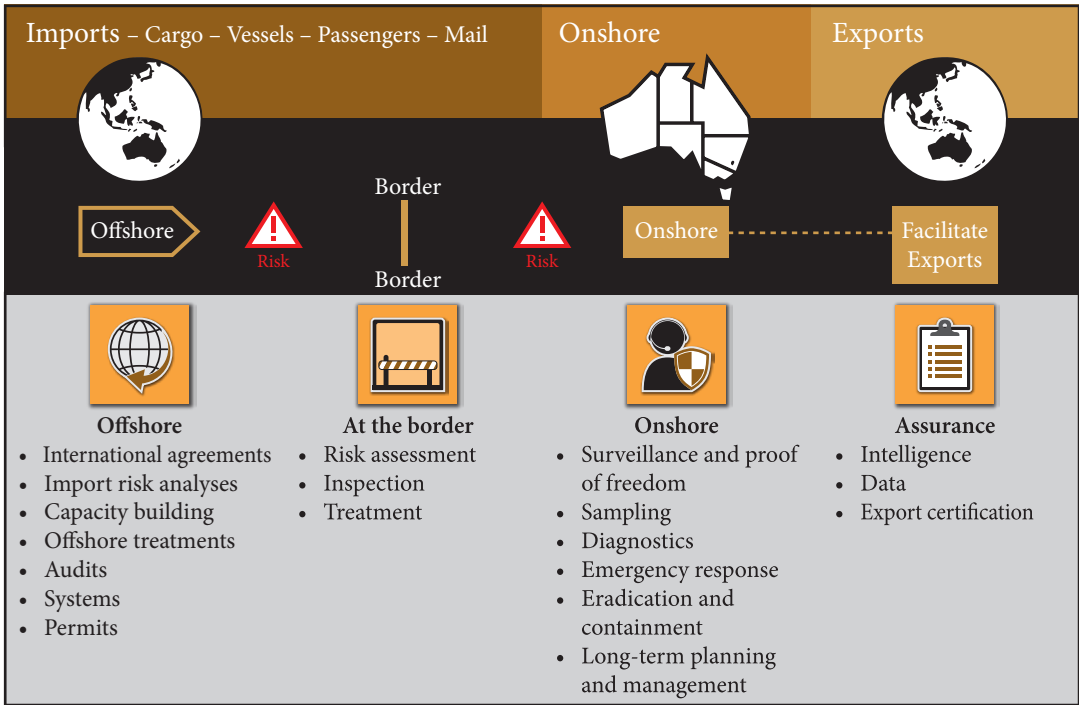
Imports – Cargo – Vessels – Passengers – Mail

Onshore

Exports

Offshore

Risk

Border

Border

Risk

Onshore

Facilitate Exports

**Offshore**
- International agreements
- Import risk analyses
- Capacity building
- Offshore treatments
- Audits
- Systems
- Permits

**At the border**
- Risk assessment
- Inspection
- Treatment

**Onshore**
- Surveillance and proof of freedom
- Sampling
- Diagnostics
- Emergency response
- Eradication and containment
- Long-term planning and management

**Assurance**
- Intelligence
- Data
- Export certification